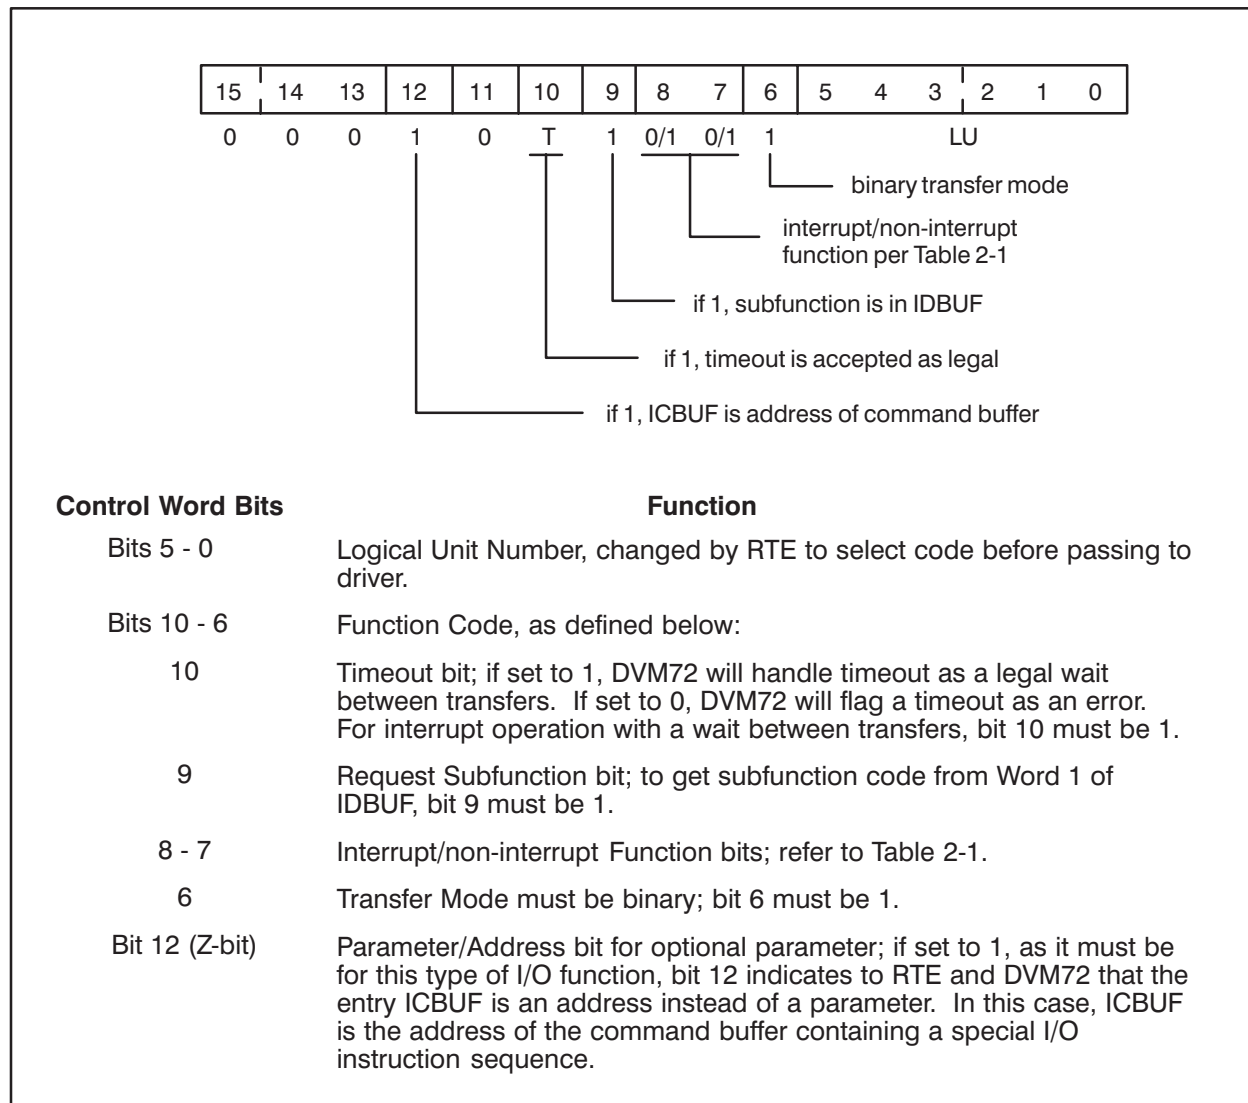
| 15 | 14 | 13 | 12 | 11 | 10 | 9 | 8 | 7 | 6 | 5 | 4 | 3 | 2 | 1 | 0 |
|---|---|---|---|---|---|---|---|---|---|---|---|---|---|---|---|
| 0 | 0 | 0 | 1 | 0 | T | 1 | 0/1 | 0/1 | 1 | | | LU | | | |

binary transfer mode

interrupt/non-interrupt function per Table 2-1

if 1, subfunction is in IDBUF

if 1, timeout is accepted as legal

if 1, ICBUF is address of command buffer

| Control Word Bits | Function |
|---|---|
| Bits 5 - 0 | Logical Unit Number, changed by RTE to select code before passing to driver. |
| Bits 10 - 6 | Function Code, as defined below: |
| 10 | Timeout bit; if set to 1, DVM72 will handle timeout as a legal wait between transfers. If set to 0, DVM72 will flag a timeout as an error. For interrupt operation with a wait between transfers, bit 10 must be 1. |
| 9 | Request Subfunction bit; to get subfunction code from Word 1 of IDBUF, bit 9 must be 1. |
| 8 - 7 | Interrupt/non-interrupt Function bits; refer to Table 2-1. |
| 6 | Transfer Mode must be binary; bit 6 must be 1. |
| Bit 12 (Z-bit) | Parameter/Address bit for optional parameter; if set to 1, as it must be for this type of I/O function, bit 12 indicates to RTE and DVM72 that the entry ICBUF is an address instead of a parameter. In this case, ICBUF is the address of the command buffer containing a special I/O instruction sequence. |